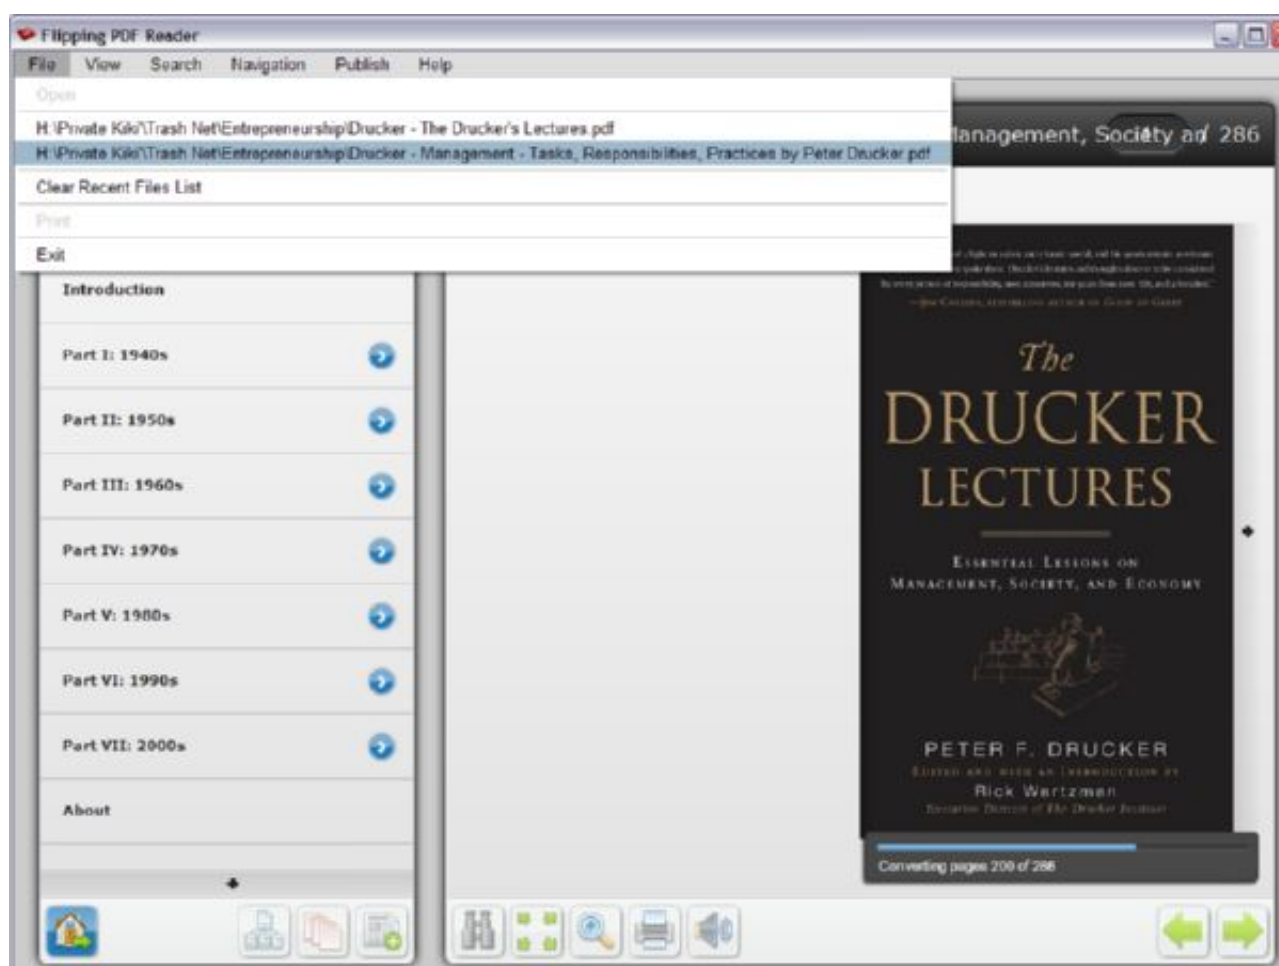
Flipping PDF Reader

File View Search Navigation Publish Help

Open

H:\Private Kiki\Trash Net\Entrepreneurship\Drucker - The Drucker's Lectures.pdf

H:\Private Kiki\Trash Net\Entrepreneurship\Drucker - Management - Tasks, Responsibilities, Practices by Peter Drucker.pdf

Clear Recent Files List

Print

Exit

lanagement, Society an 286

Introduction

Part I: 1940s

Part II: 1950s

Part III: 1960s

Part IV: 1970s

Part V: 1980s

Part VI: 1990s

Part VII: 2000s

About

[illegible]

The DRUCKER LECTURES

Essential Lessons on Management, Society, and Economy

PETER F. DRUCKER

Edited and with an Introduction by Rick Wartzman

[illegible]

Converting pages 209 of 286